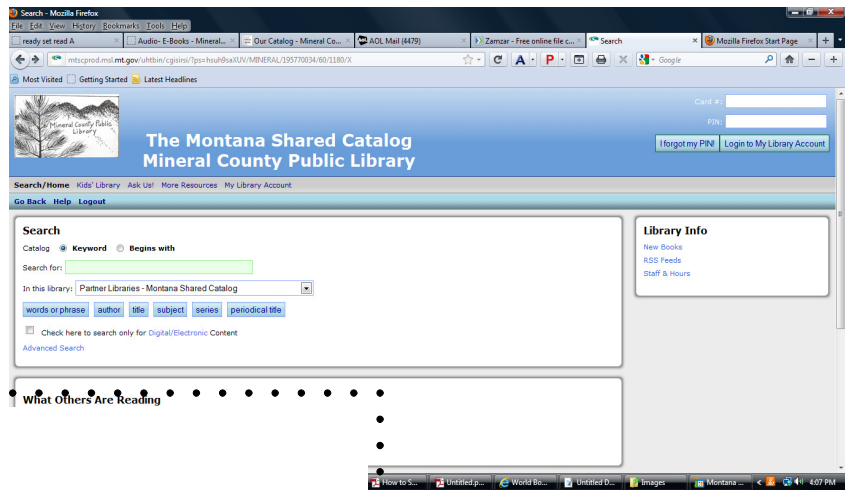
Search - Mozilla Firefox

File Edit View History Bookmarks Tools Help

ready set read A | Audio- E-Books - Mineral... | Our Catalog - Mineral Co... | AOL Mail (4479) | Zamzar - Free online file c... | Search | Mozilla Firefox Start Page | +

mtscprod.msl.mt.gov/uhtbin/cgisirsi/?ps=hsuh0saXUV/MINERAL/195770034/60/1180/X

Google

Most Visited | Getting Started | Latest Headlines

Mineral County Public Library

The Montana Shared Catalog
Mineral County Public Library

Card #:
PIN:
I forgot my PIN! | Login to My Library Account

Search/Home | Kids' Library | Ask Us! | More Resources | My Library Account

Go Back | Help | Logout

Search

Catalog Keyword Begins with

Search for:

In this library: Partner Libraries - Montana Shared Catalog

words or phrase | author | title | subject | series | periodical title

Check here to search only for Digital/Electronic Content

Advanced Search

Library Info

New Books
RSS Feeds
Staff & Hours

What Others Are Reading

How to S... | Untitled.p... | World Bo... | Untitled D... | Images | Montana ... | 4:07 PM